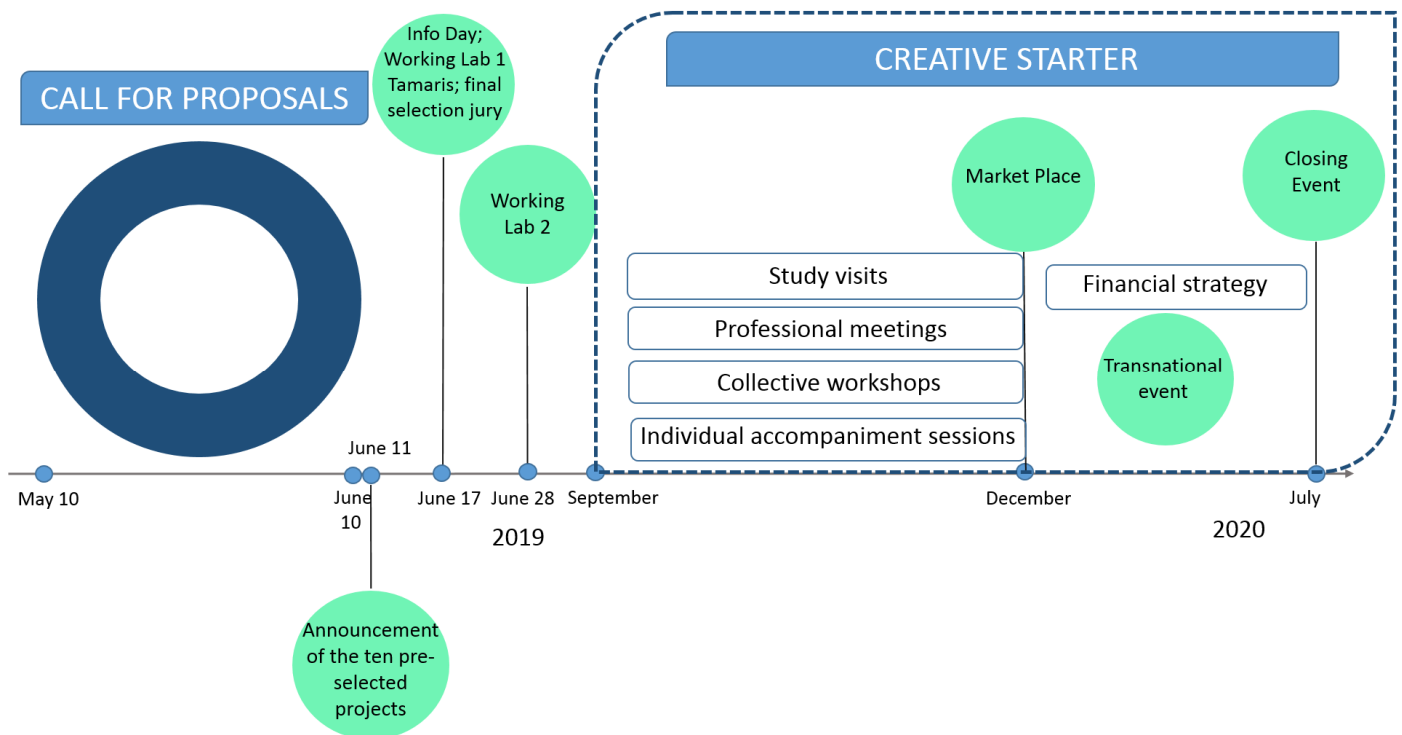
CALL FOR PROPOSALS

Info Day; Working Lab 1 Tamaris; final selection jury

Working Lab 2

CREATIVE STARTER

Market Place

Closing Event

Study visits

Professional meetings

Collective workshops

Individual accompaniment sessions

Financial strategy

Transnational event

June 11

May 10

June 10

June 17

June 28

September

December

July

2019

2020

Announcement of the ten preselected projects